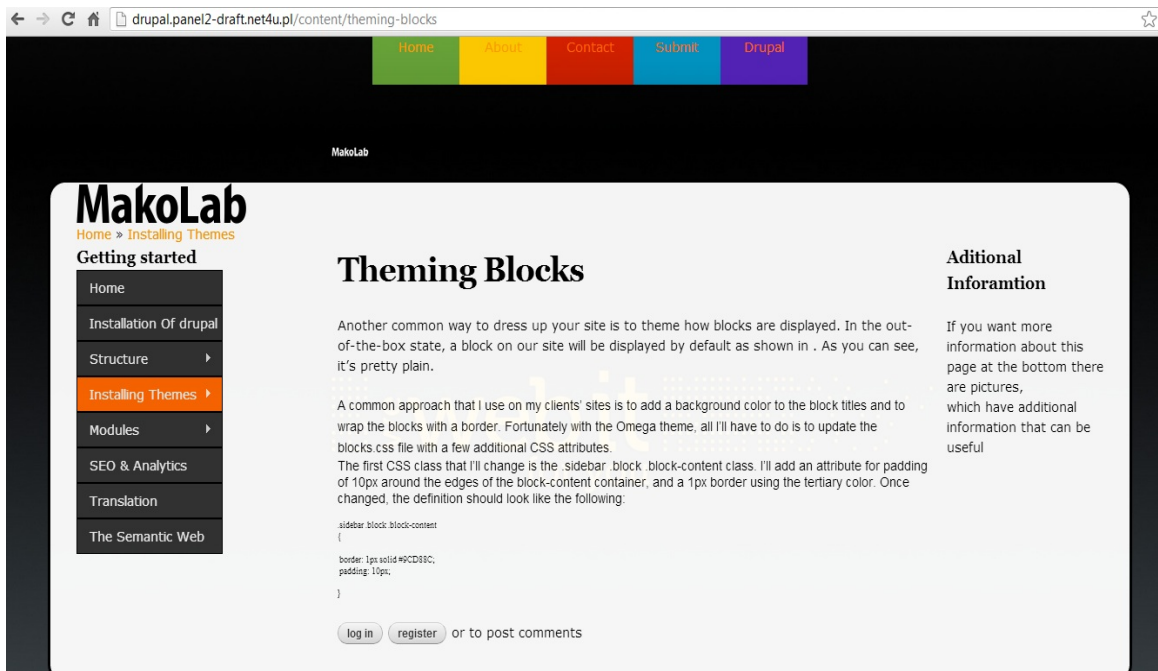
drupal.panel2-draft.net4u.pl/content/theming-blocks

Home About Contact Submit Drupal

MakoLab

MakoLab

Home » Installing Themes

Getting started

Home

Installation Of drupal

Structure

Installing Themes

Modules

SEO & Analytics

Translation

The Semantic Web

Theming Blocks

Another common way to dress up your site is to theme how blocks are displayed. In the out-of-the-box state, a block on our site will be displayed by default as shown in . As you can see, it's pretty plain.

A common approach that I use on my clients' sites is to add a background color to the block titles and to wrap the blocks with a border. Fortunately with the Omega theme, all I'll have to do is to update the blocks.css file with a few additional CSS attributes.
The first CSS class that I'll change is the .sidebar .block .block-content class. I'll add an attribute for padding of 10px around the edges of the block-content container, and a 1px border using the tertiary color. Once changed, the definition should look like the following:

.sidebar .block .block-content
{

border: 1px solid #9CD88C;
padding: 10px;

}

log in register or to post comments

Aditional Inforamtion

If you want more information about this page at the bottom there are pictures, which have additional information that can be useful